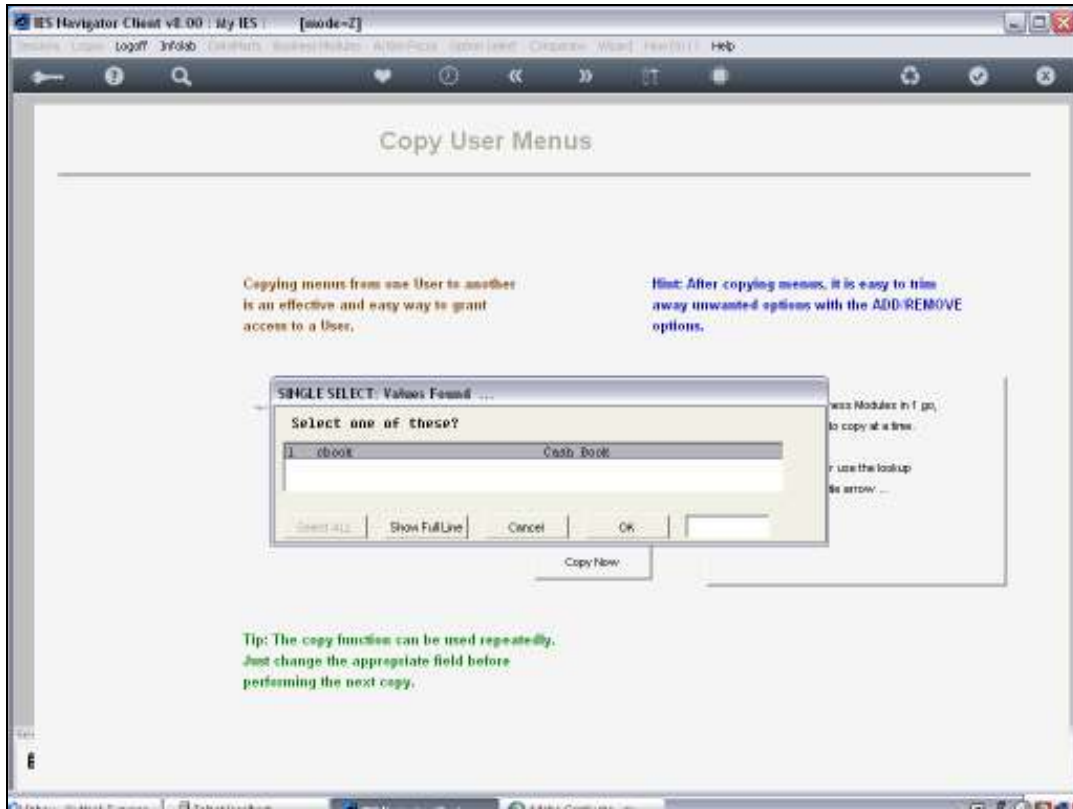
IES Navigator Client v8.00 : My IES : [mode=Z]

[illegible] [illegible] Logoff Infolab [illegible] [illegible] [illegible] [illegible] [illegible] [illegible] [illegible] Help

Copy User Menus

Copying menus from one User to another is an effective and easy way to grant access to a User.

Hint: After copying menus, it is easy to trim away unwanted options with the ADD/REMOVE options.

SINGLE SELECT: Values Found ...

Select one of these?

| 1 | cbook | Cash Book |
|---|---|---|

Select ALL | Show Full Line | Cancel | OK

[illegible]ess Modules in 1 go, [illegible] to copy at a time.

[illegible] r use the lookup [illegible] le arrow ...

Copy Now

Tip: The copy function can be used repeatedly. Just change the appropriate field before performing the next copy.